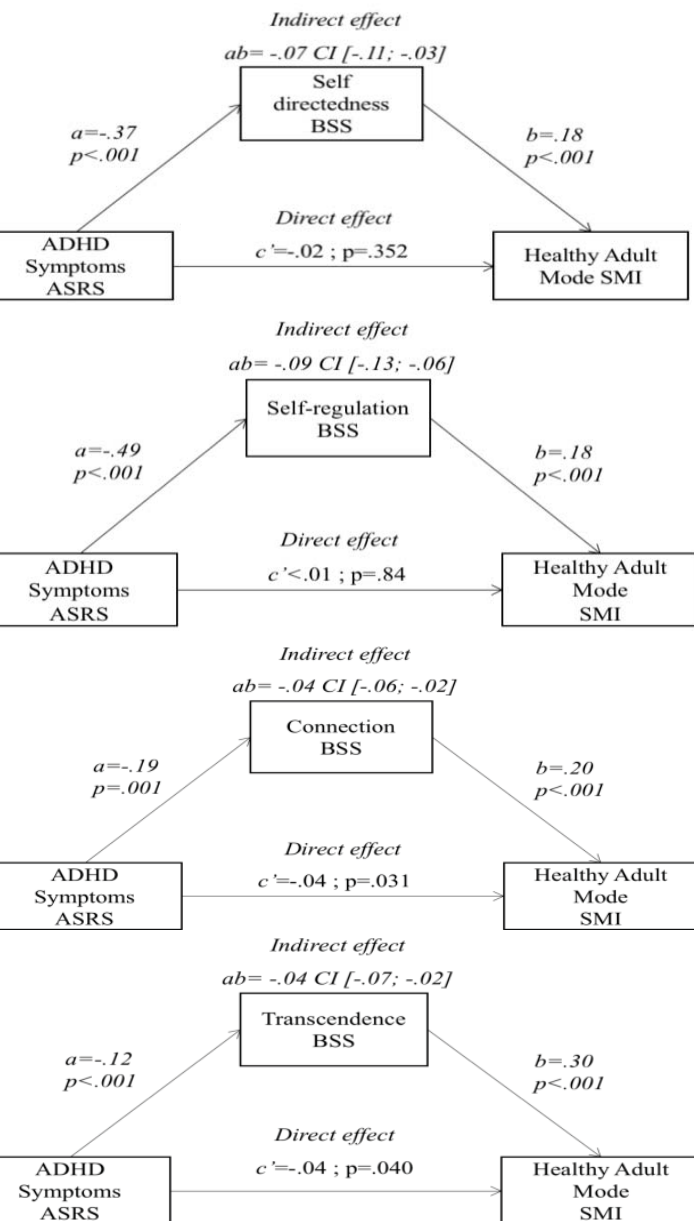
Indirect effect

ab= -.07 CI [-.11; -.03]

Self directedness BSS

a=-.37 p<.001

b=.18 p<.001

Direct effect

ADHD Symptoms ASRS

c'=-.02 ; p=.352

Healthy Adult Mode SMI

Indirect effect

ab= -.09 CI [-.13; -.06]

Self-regulation BSS

a=-.49 p<.001

b=.18 p<.001

Direct effect

ADHD Symptoms ASRS

c'<.01 ; p=.84

Healthy Adult Mode SMI

Indirect effect

ab= -.04 CI [-.06; -.02]

Connection BSS

a=-.19 p=.001

b=.20 p<.001

Direct effect

ADHD Symptoms ASRS

c'=-.04 ; p=.031

Healthy Adult Mode SMI

Indirect effect

ab= -.04 CI [-.07; -.02]

Transcendence BSS

a=-.12 p<.001

b=.30 p<.001

Direct effect

ADHD Symptoms ASRS

c'=-.04 ; p=.040

Healthy Adult Mode SMI